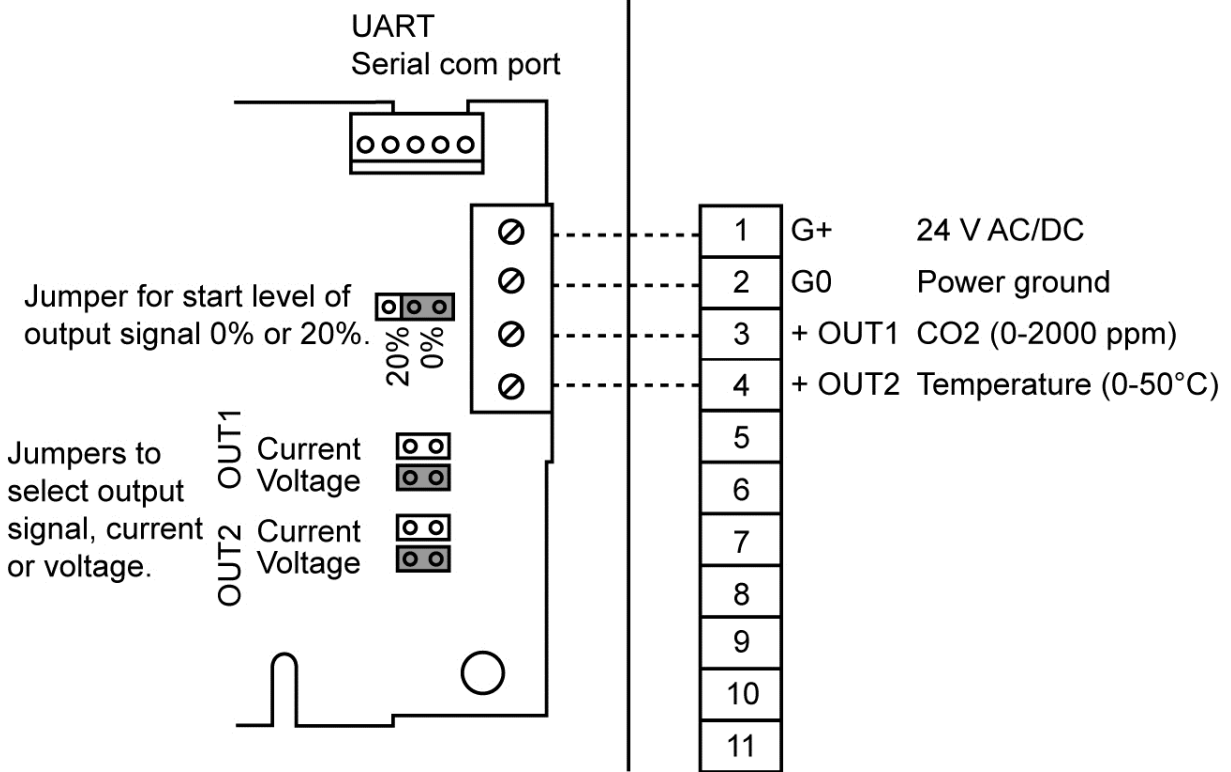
UART
Serial com port

Jumper for start level of output signal 0% or 20%.

20% 0%

Jumpers to select output signal, current or voltage.

OUT1 Current
Voltage

OUT2 Current
Voltage

| 1 | G+ | 24 V AC/DC |
|---|---|---|
| 2 | G0 | Power ground |
| 3 | + OUT1 | CO2 (0-2000 ppm) |
| 4 | + OUT2 | Temperature (0-50°C) |
| 5 | | |
| 6 | | |
| 7 | | |
| 8 | | |
| 9 | | |
| 10 | | |
| 11 | | |